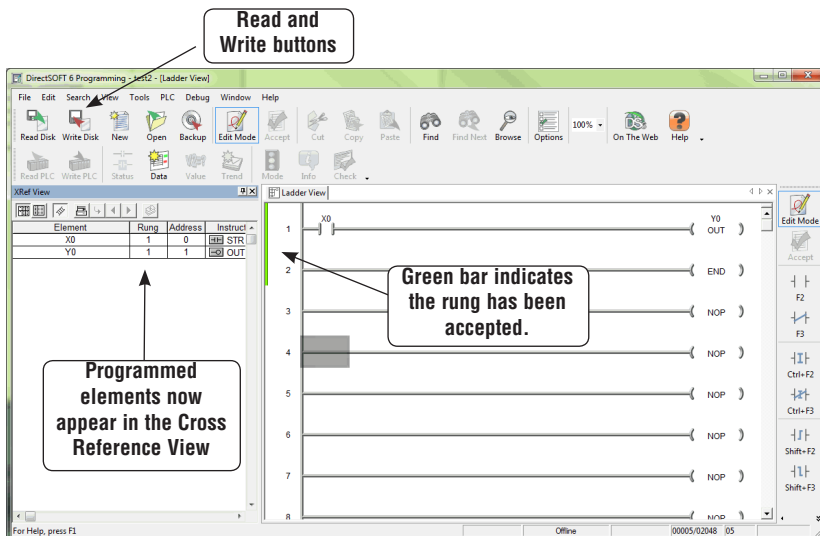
Read and Write buttons

DirectSOFT 6 Programming - test2 - [Ladder View]

File Edit Search View Tools PLC Debug Window Help

Read Disk Write Disk New Open Backup Edit Mode Accept Cut Copy Paste Find Find Next Browse Options 100% On The Web Help

Read PLC Write PLC Status Data Value Trend Mode Info Check

XRef View

| Element | Rung | Address | Instruct |
|---|---|---|---|
| X0 | 1 | 0 | STR |
| Y0 | 1 | 1 | OUT |

Ladder View

1 X0 Y0 OUT
2 END
3 NOP
4 NOP
5 NOP
6 NOP
7 NOP
8 NOP

Edit Mode
Accept
F2
F3
Ctrl+F2
Ctrl+F3
Shift+F2
Shift+F3

Green bar indicates the rung has been accepted.

Programmed elements now appear in the Cross Reference View

For Help, press F1 Offline 00005/02048 05